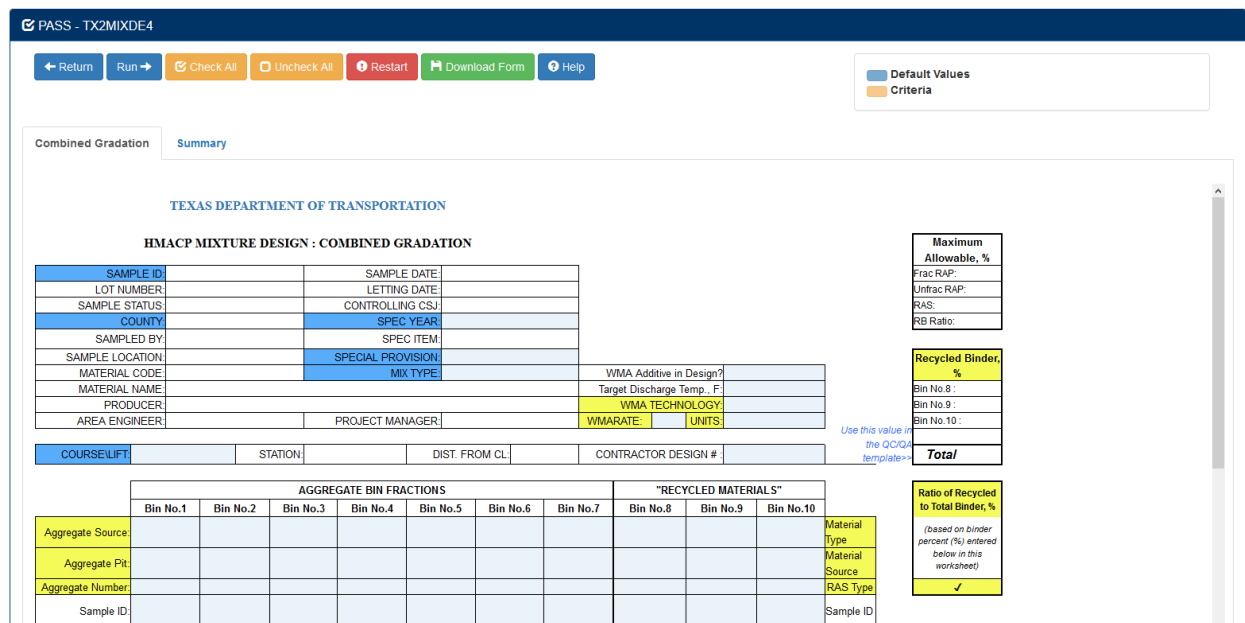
PASS - TX2MIXDE4

Return | Run | Check All | Uncheck All | Restart | Download Form | Help

Default Values
Criteria

Combined Gradation | Summary

TEXAS DEPARTMENT OF TRANSPORTATION

HMACP MIXTURE DESIGN : COMBINED GRADATION

| Maximum Allowable, % |
|---|
| Frac RAP: |
| Unfrac RAP: |
| RAS: |
| RB Ratio: |

| SAMPLE ID: | | SAMPLE DATE: | |
|---|---|---|---|
| LOT NUMBER: | | LETTING DATE: | |
| SAMPLE STATUS: | | CONTROLLING CSJ: | |
| COUNTY: | | SPEC YEAR: | |
| SAMPLED BY: | | SPEC ITEM: | |
| SAMPLE LOCATION: | | SPECIAL PROVISION: | |
| MATERIAL CODE: | | MIX TYPE: | |

WMA Additive in Design?
MATERIAL NAME:
Target Discharge Temp., F:
PRODUCER:
WMA TECHNOLOGY:
AREA ENGINEER:
PROJECT MANAGER:
WMARATE:
UNITS:

| Recycled Binder, % |
|---|
| Bin No.8 : |
| Bin No.9 : |
| Bin No.10 : |
| |
| Total |

Use this value in the QC/QA template>>

COURSE\LIFT: | STATION: | DIST. FROM CL: | CONTRACTOR DESIGN # :

| | AGGREGATE BIN FRACTIONS | | | | | | | "RECYCLED MATERIALS" | | | |
|---|---|---|---|---|---|---|---|---|---|---|---|
| | Bin No.1 | Bin No.2 | Bin No.3 | Bin No.4 | Bin No.5 | Bin No.6 | Bin No.7 | Bin No.8 | Bin No.9 | Bin No.10 | |
| Aggregate Source: | | | | | | | | | | | Material Type |
| Aggregate Pit: | | | | | | | | | | | Material Source |
| Aggregate Number: | | | | | | | | | | | RAS Type |
| Sample ID: | | | | | | | | | | | Sample ID |

Ratio of Recycled to Total Binder, %

(based on binder percent (%) entered below in this worksheet)

✓